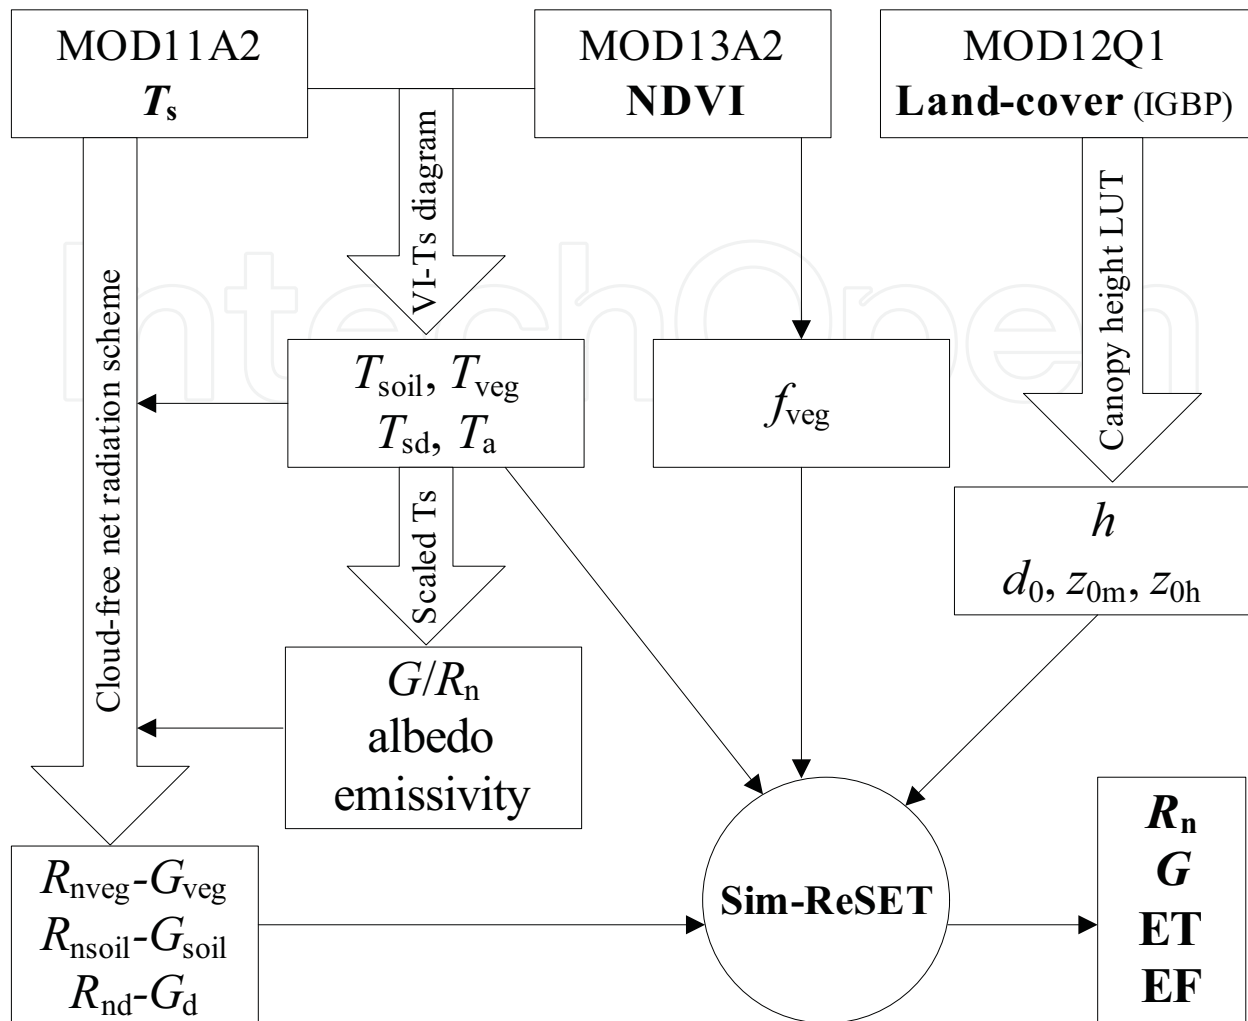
MOD11A2
$T_s$

MOD13A2
NDVI

MOD12Q1
Land-cover (IGBP)

VI-Ts diagram

Canopy height LUT

Cloud-free net radiation scheme

$T_{soil}$, $T_{veg}$
$T_{sd}$, $T_a$

$f_{veg}$

$h$
$d_0$, $z_{0m}$, $z_{0h}$

Scaled Ts

$G/R_n$
albedo
emissivity

$R_{nveg}$-$G_{veg}$
$R_{nsoil}$-$G_{soil}$
$R_{nd}$-$G_d$

Sim-ReSET

$R_n$
$G$
ET
EF